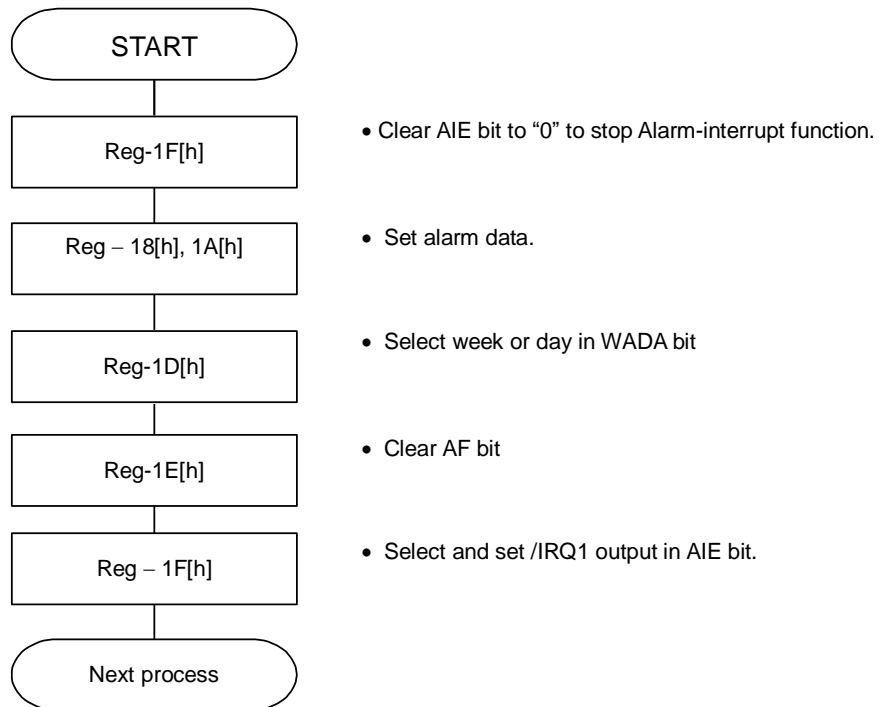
START

Reg-1F[h]

• Clear AIE bit to "0" to stop Alarm-interrupt function.

Reg – 18[h], 1A[h]

• Set alarm data.

Reg-1D[h]

• Select week or day in WADA bit

Reg-1E[h]

• Clear AF bit

Reg – 1F[h]

• Select and set /IRQ1 output in AIE bit.

Next process